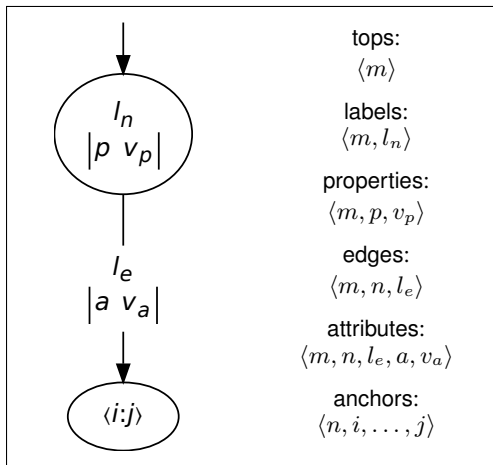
$l_n$
$|p \; v_p|$

$l_e$
$|a \; v_a|$

$\langle i{:}j \rangle$

tops:
$\langle m \rangle$

labels:
$\langle m, l_n \rangle$

properties:
$\langle m, p, v_p \rangle$

edges:
$\langle m, n, l_e \rangle$

attributes:
$\langle m, n, l_e, a, v_a \rangle$

anchors:
$\langle n, i, \ldots, j \rangle$